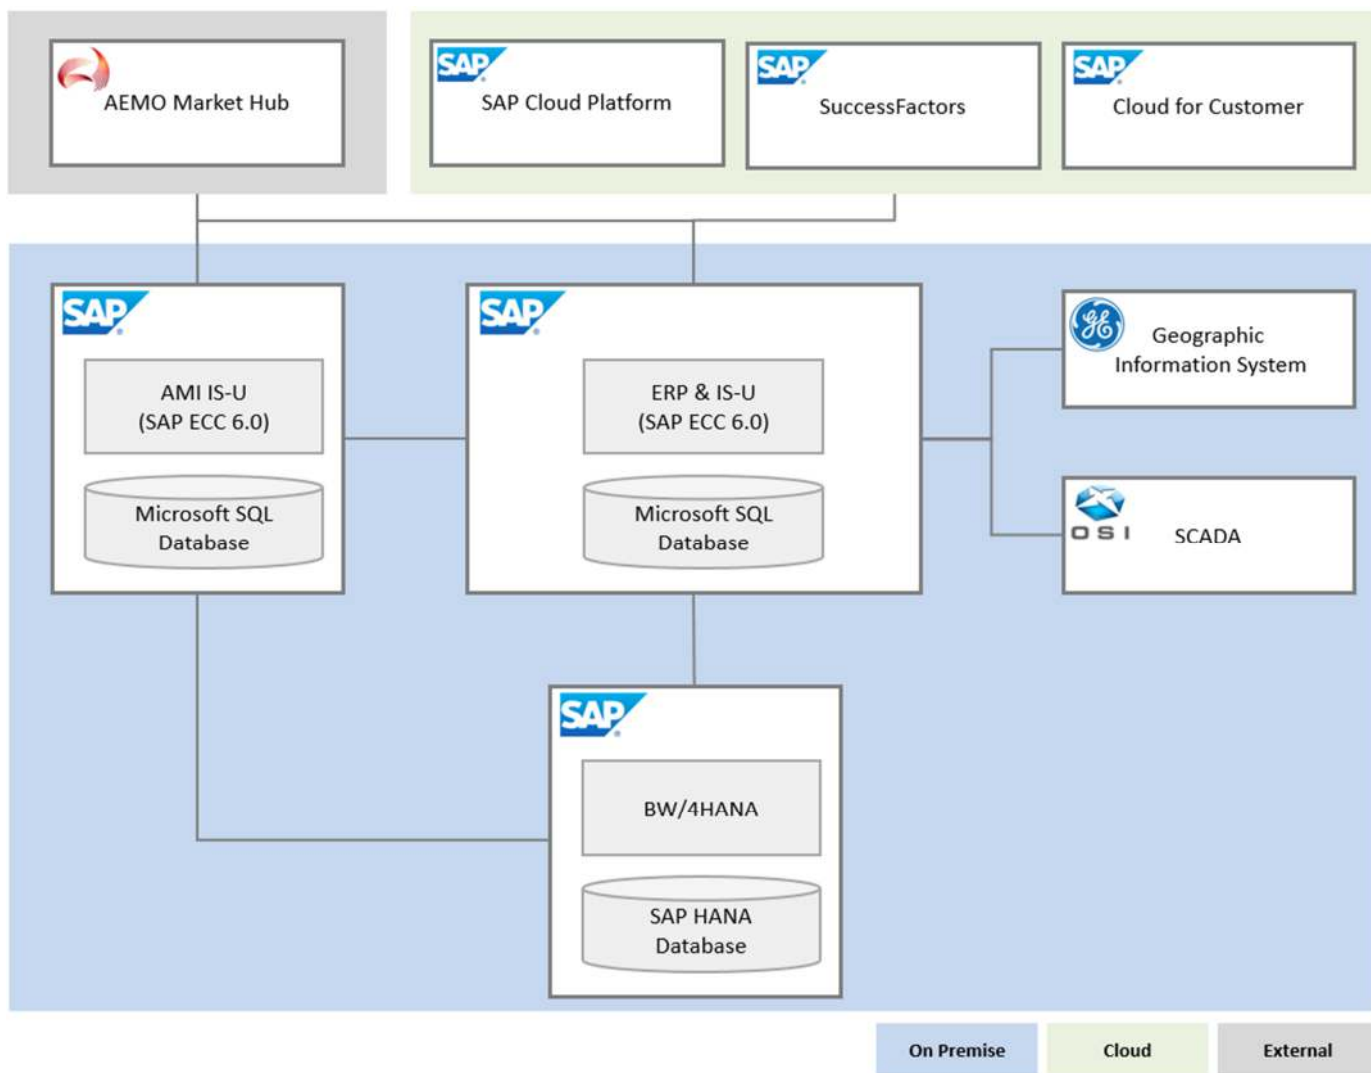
AEMO Market Hub

SAP
SAP Cloud Platform

SAP
SuccessFactors

SAP
Cloud for Customer

SAP
AMI IS-U
(SAP ECC 6.0)
Microsoft SQL
Database

SAP
ERP & IS-U
(SAP ECC 6.0)
Microsoft SQL
Database

GE
Geographic
Information System

OSI
SCADA

SAP
BW/4HANA
SAP HANA
Database

On Premise
Cloud
External